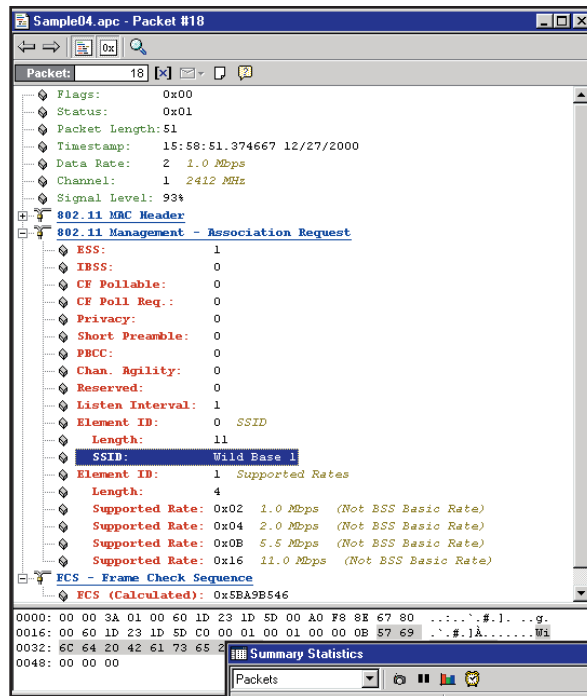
Sample04.apc - Packet #18

Packet: 18

Flags: 0x00
Status: 0x01
Packet Length: 51
Timestamp: 15:58:51.374667 12/27/2000
Data Rate: 2 1.0 Mbps
Channel: 1 2412 MHz
Signal Level: 93%
802.11 MAC Header
802.11 Management - Association Request
ESS: 1
IBSS: 0
CF Pollable: 0
CF Poll Req.: 0
Privacy: 0
Short Preamble: 0
PBCC: 0
Chan. Agility: 0
Reserved: 0
Listen Interval: 1
Element ID: 0 SSID
Length: 11
SSID: Wild Base 1
Element ID: 1 Supported Rates
Length: 4
Supported Rate: 0x02 1.0 Mbps (Not BSS Basic Rate)
Supported Rate: 0x04 2.0 Mbps (Not BSS Basic Rate)
Supported Rate: 0x0B 5.5 Mbps (Not BSS Basic Rate)
Supported Rate: 0x16 11.0 Mbps (Not BSS Basic Rate)
FCS - Frame Check Sequence
FCS (Calculated): 0x5BA9B546

0000: 00 00 3A 01 00 60 1D 23 1D 5D 00 A0 F8 8E 67 80 ..:..`.#.]. ..g.
0016: 00 60 1D 23 1D 5D C0 00 01 00 01 00 00 0B 57 69 .`.#.]À.......Wi
0032: 6C 64 20 42 61 73 65 2 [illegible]
0048: 00 00 00

Summary Statistics
Packets